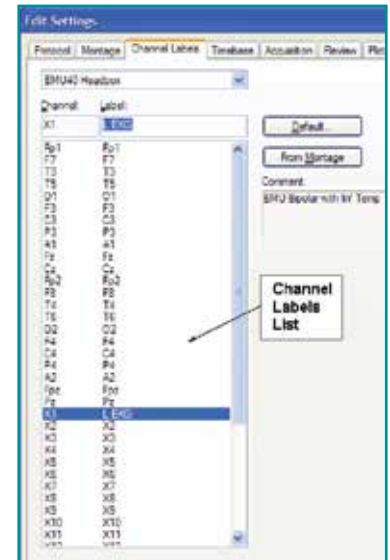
Edit Settings

Protocol | Montage | Channel Labels | Timebase | Acquisition | Review | Plt

EMU40 Headbox

Channel Label:

X1 L EKG

Default...

From Montage

Comment:

EMU Bipolar with IH Temp

| Channel | Label |
|---|---|
| Fp1 | Fp1 |
| F7 | F7 |
| T3 | T3 |
| T5 | T5 |
| O1 | O1 |
| F3 | F3 |
| C3 | C3 |
| P3 | P3 |
| A1 | A1 |
| Fz | Fz |
| Cz | Cz |
| Fp2 | Fp2 |
| F8 | F8 |
| T4 | T4 |
| T6 | T6 |
| O2 | O2 |
| F4 | F4 |
| C4 | C4 |
| P4 | P4 |
| A2 | A2 |
| Fpz | Fpz |
| Pz | Pz |
| X1 | L EKG |
| X2 | X2 |
| X3 | X3 |
| X4 | X4 |
| X5 | X5 |
| X6 | X6 |
| X7 | X7 |
| X8 | X8 |
| X9 | X9 |
| X10 | X10 |
| X11 | X11 |

Channel Labels List